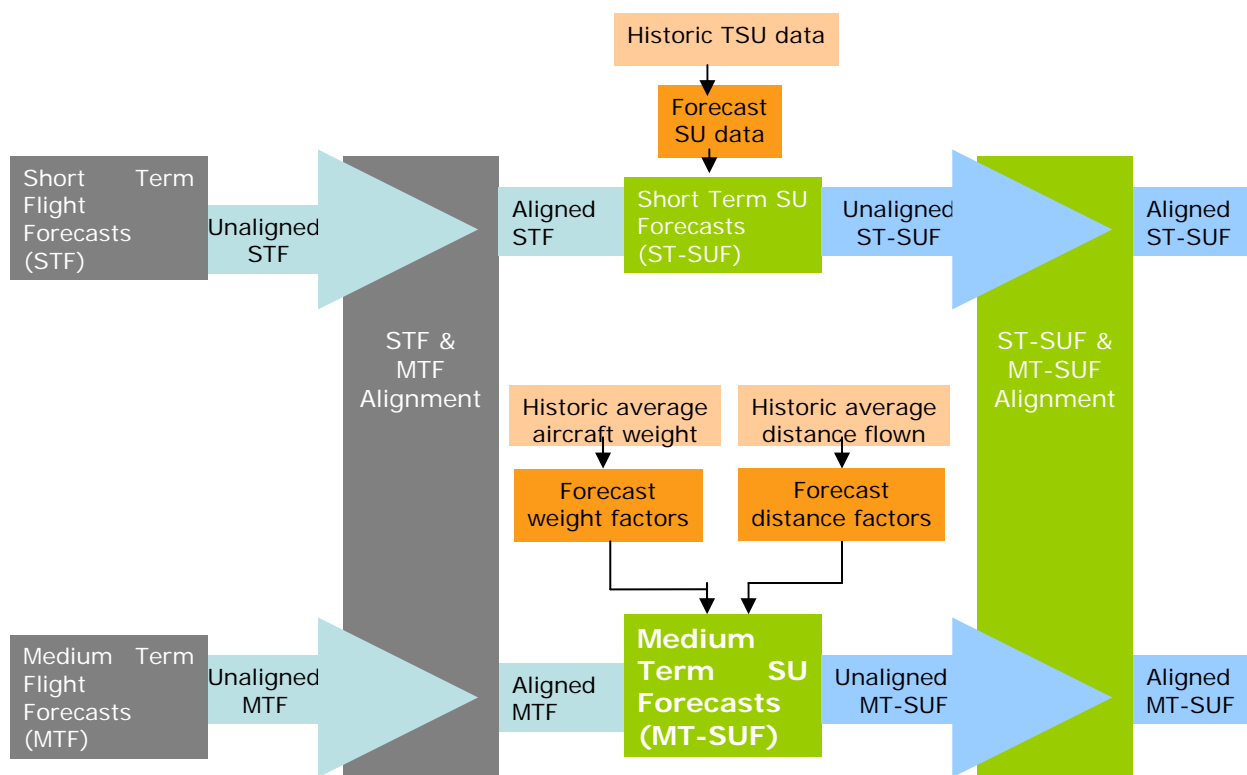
Historic TSU data

Forecast SU data

Short Term Flight Forecasts (STF)

Unaligned STF

Aligned STF

Short Term SU Forecasts (ST-SUF)

Unaligned ST-SUF

Aligned ST-SUF

STF & MTF Alignment

ST-SUF & MT-SUF Alignment

Historic average aircraft weight

Historic average distance flown

Forecast weight factors

Forecast distance factors

Medium Term Flight Forecasts (MTF)

Unaligned MTF

Aligned MTF

Medium Term SU Forecasts (MT-SUF)

Unaligned MT-SUF

Aligned MT-SUF